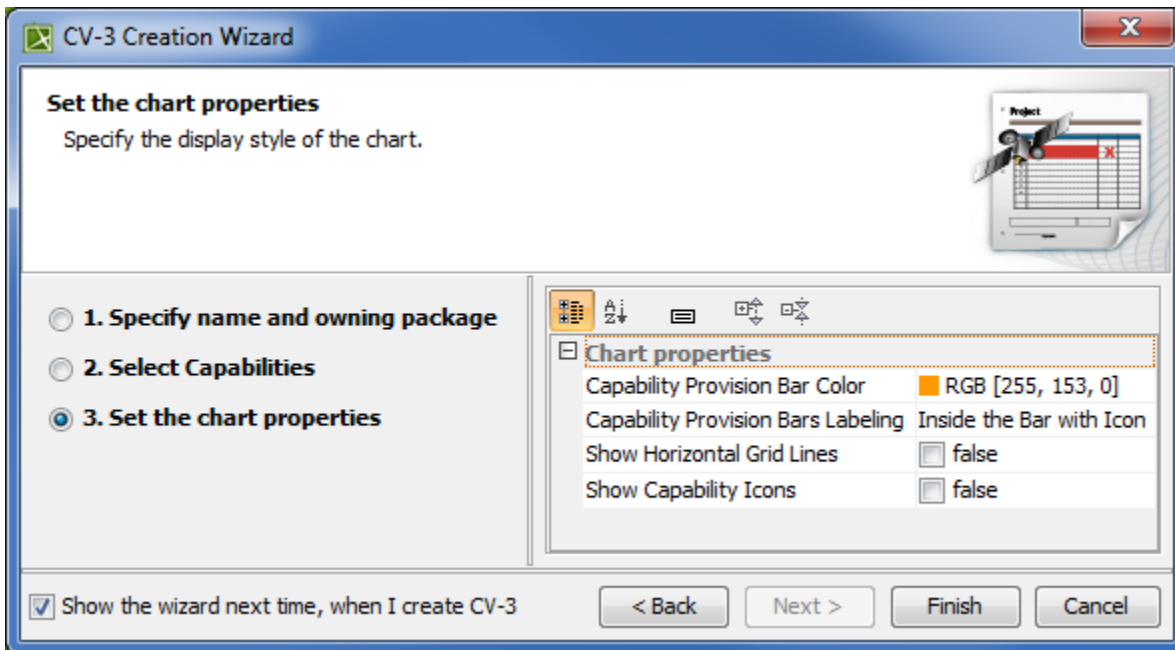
CV-3 Creation Wizard

Set the chart properties

Specify the display style of the chart.

Project

1. Specify name and owning package

2. Select Capabilities

3. Set the chart properties

| Chart properties | |
|---|---|
| Capability Provision Bar Color | RGB [255, 153, 0] |
| Capability Provision Bars Labeling | Inside the Bar with Icon |
| Show Horizontal Grid Lines | false |
| Show Capability Icons | false |

Show the wizard next time, when I create CV-3

< Back

Next >

Finish

Cancel